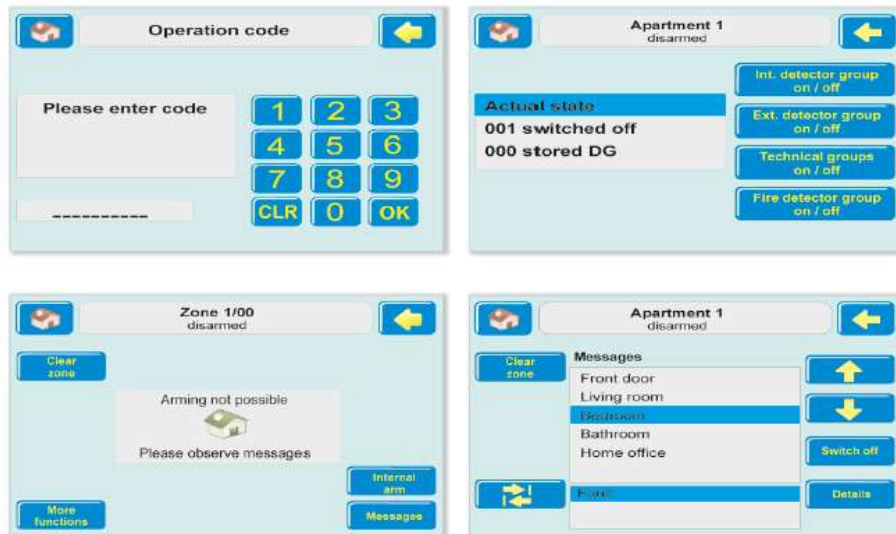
Operation code

Please enter code

----------

1 2 3
4 5 6
7 8 9
CLR 0 OK

Apartment 1
disarmed

Actual state
001 switched off
000 stored DG

Int. detector group on / off

Ext. detector group on / off

Technical groups on / off

Fire detector group on / off

Zone 1/00
disarmed

Clear zone

Arming not possible

Please observe messages

Internal arm

More functions

Messages

Apartment 1
disarmed

Clear zone

Messages
Front door
Living room
Bedroom
Bathroom
Home office

Fire

Switch off

Details